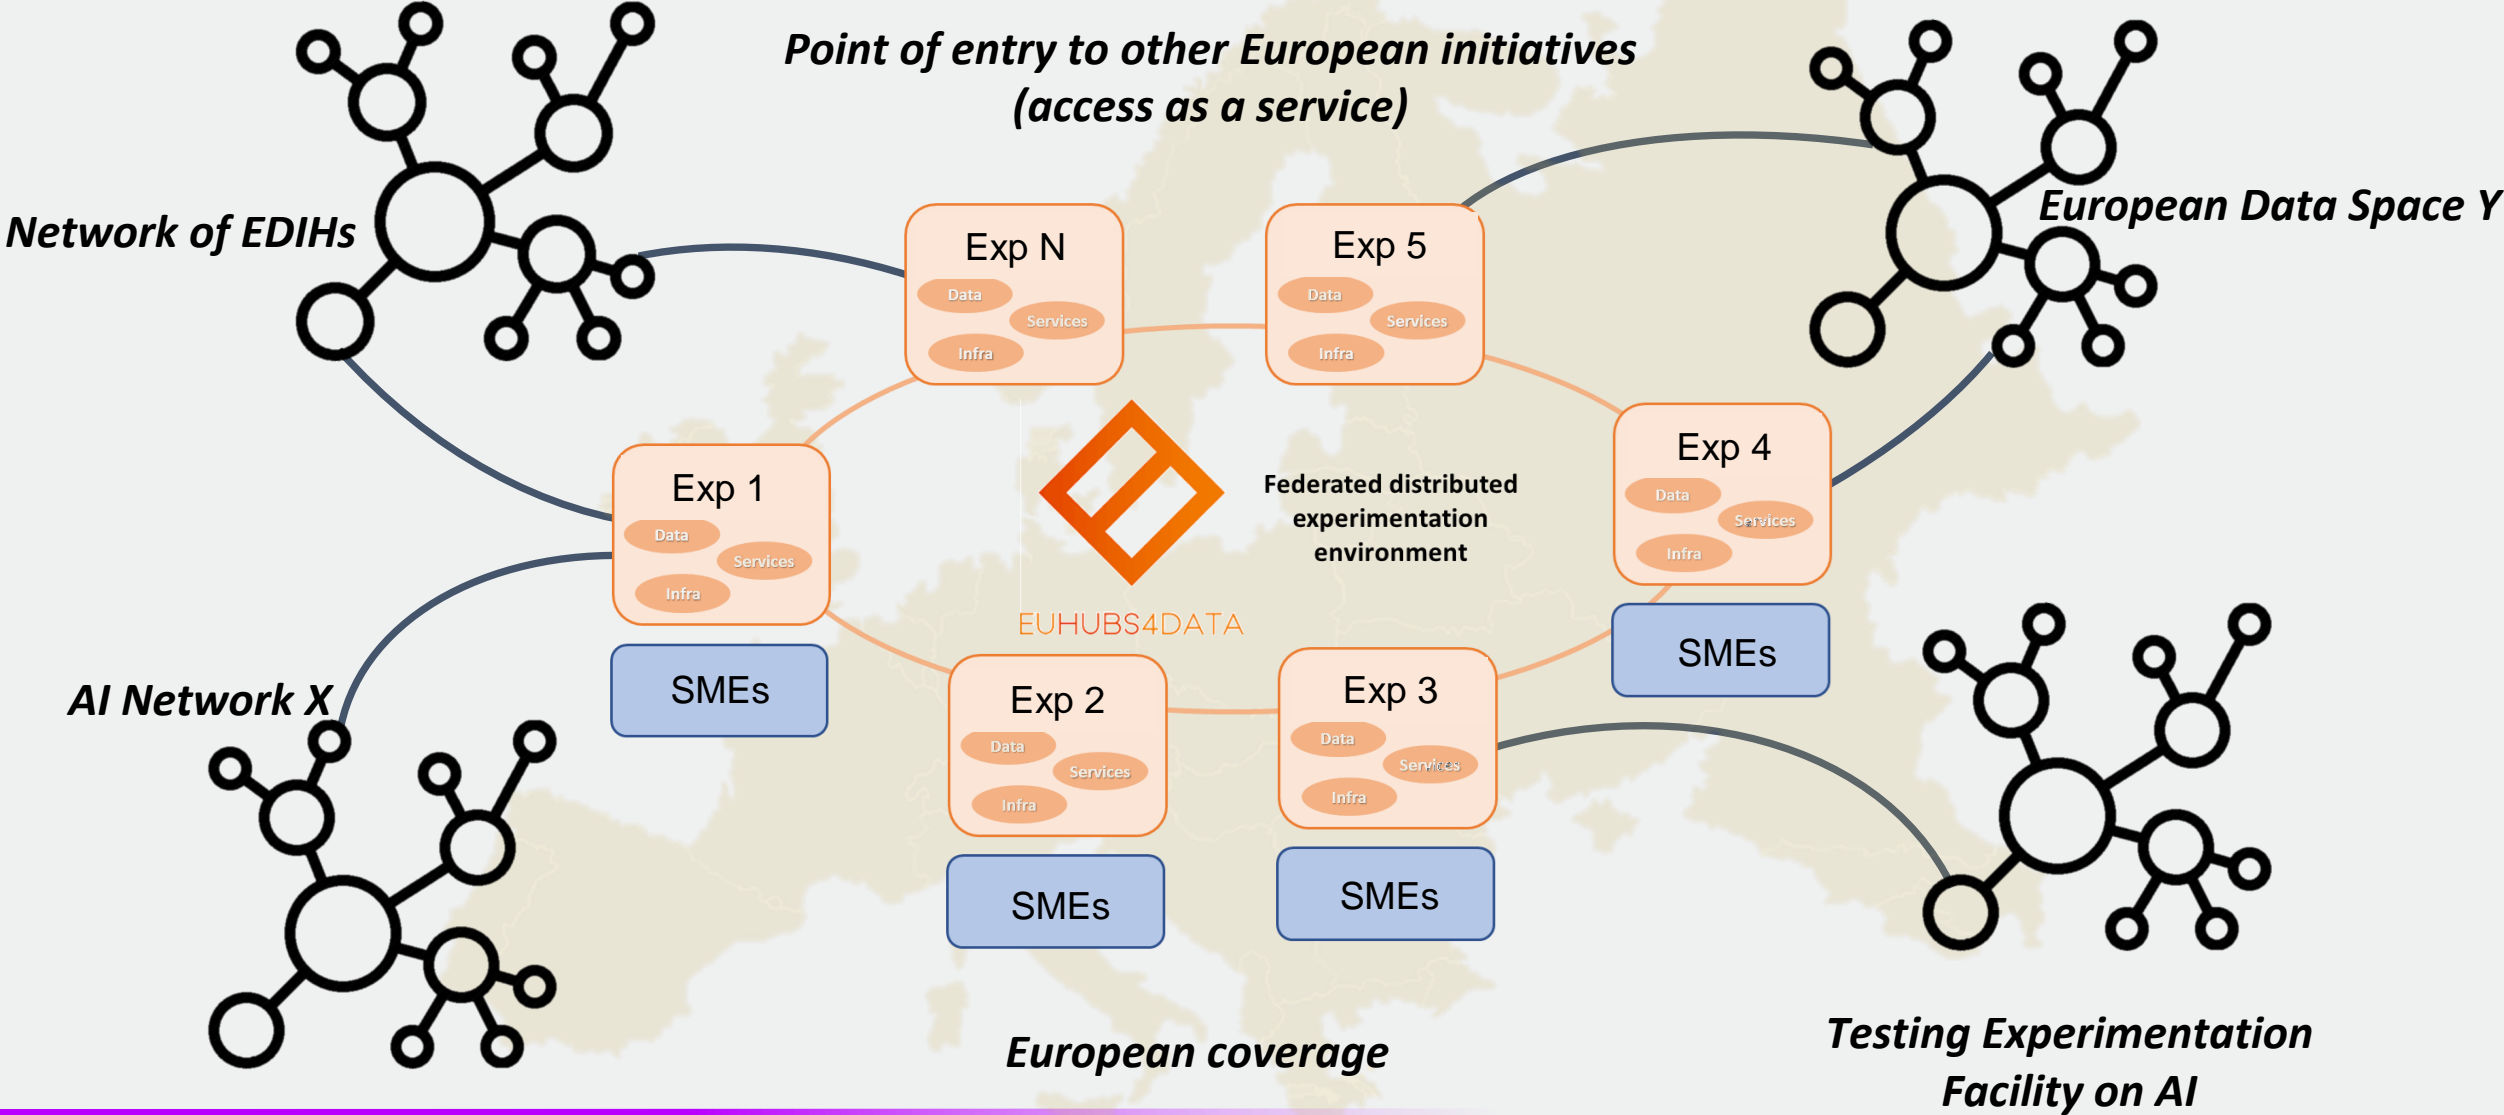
Point of entry to other European initiatives (access as a service)

Network of EDIHs

European Data Space Y

Exp N
Data
Services
Infra

Exp 5
Data
Services
Infra

Exp 1
Data
Services
Infra

SMEs

Federated distributed experimentation environment

EUHUBS4DATA

Exp 4
Data
Services
Infra

SMEs

AI Network X

Exp 2
Data
Services
Infra

SMEs

Exp 3
Data
Services
Infra

SMEs

European coverage

Testing Experimentation Facility on AI